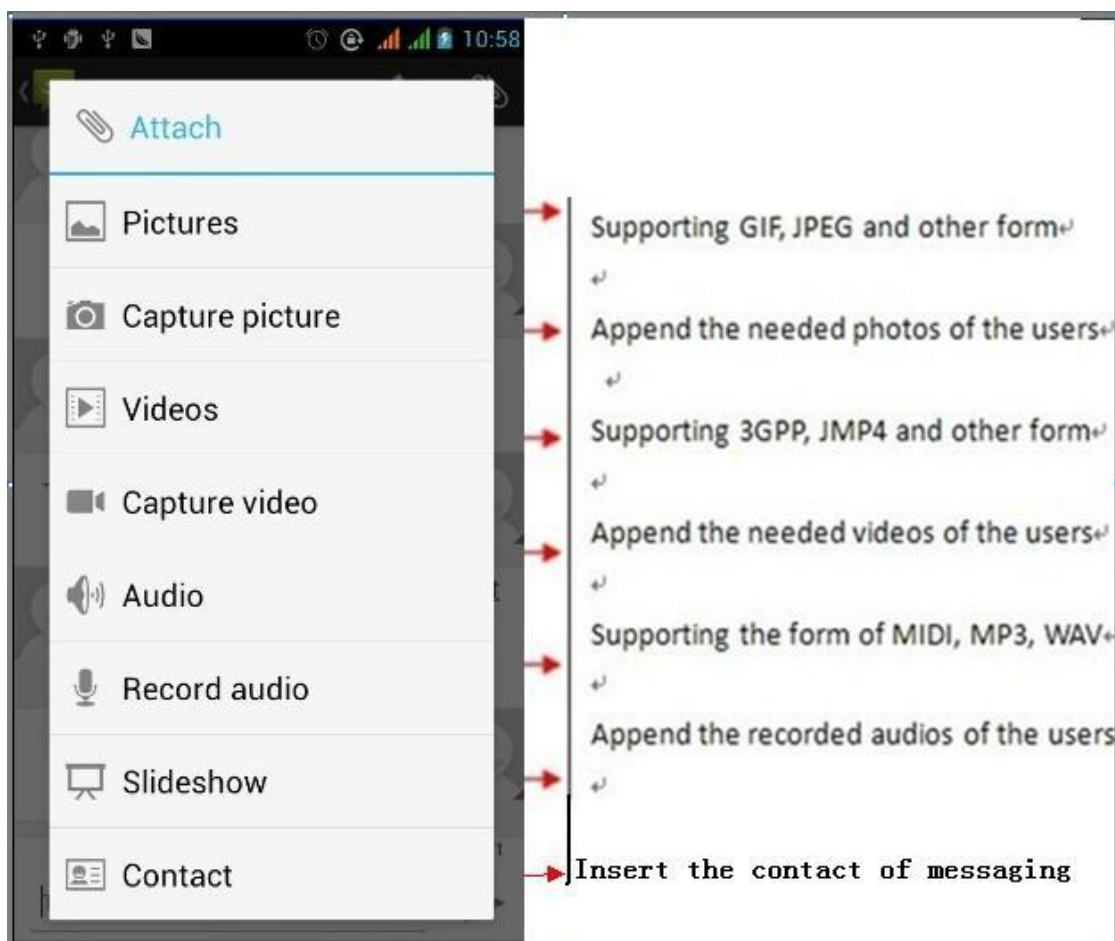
10:58

Attach

Pictures

Capture picture

Videos

Capture video

Audio

Record audio

Slideshow

Contact

Supporting GIF, JPEG and other form

Append the needed photos of the users

Supporting 3GPP, JMP4 and other form

Append the needed videos of the users

Supporting the form of MIDI, MP3, WAV

Append the recorded audios of the users

Insert the contact of messaging